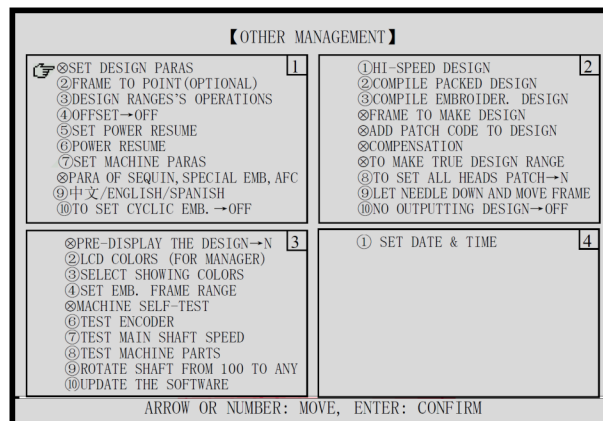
【OTHER MANAGEMENT】

1
⊗SET DESIGN PARAS
②FRAME TO POINT(OPTIONAL)
③DESIGN RANGES'S OPERATIONS
④OFFSET→OFF
⑤SET POWER RESUME
⑥POWER RESUME
⑦SET MACHINE PARAS
⊗PARA OF SEQUIN, SPECIAL EMB, AFC
⑨中文/ENGLISH/SPANISH
⑩TO SET CYCLIC EMB.→OFF

2
①HI-SPEED DESIGN
②COMPILE PACKED DESIGN
③COMPILE EMBROIDER. DESIGN
⊗FRAME TO MAKE DESIGN
⊗ADD PATCH CODE TO DESIGN
⊗COMPENSATION
⊗TO MAKE TRUE DESIGN RANGE
⑧TO SET ALL HEADS PATCH→N
⑨LET NEEDLE DOWN AND MOVE FRAME
⑩NO OUTPUTTING DESIGN→OFF

3
⊗PRE-DISPLAY THE DESIGN→N
②LCD COLORS (FOR MANAGER)
③SELECT SHOWING COLORS
④SET EMB. FRAME RANGE
⊗MACHINE SELF-TEST
⑥TEST ENCODER
⑦TEST MAIN SHAFT SPEED
⑧TEST MACHINE PARTS
⑨ROTATE SHAFT FROM 100 TO ANY
⑩UPDATE THE SOFTWARE

4
① SET DATE & TIME

ARROW OR NUMBER: MOVE, ENTER: CONFIRM